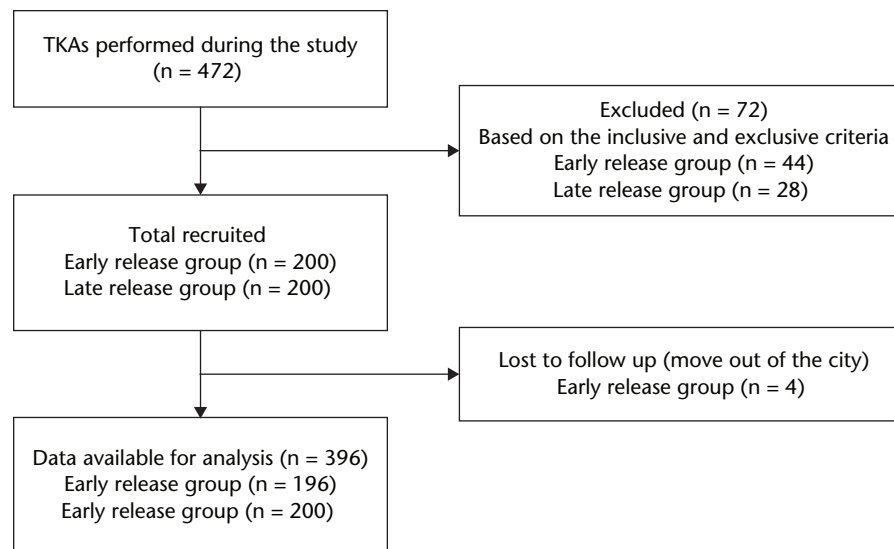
TKAs performed during the study
(n = 472)

Excluded (n = 72)
Based on the inclusive and exclusive criteria
Early release group (n = 44)
Late release group (n = 28)

Total recruited
Early release group (n = 200)
Late release group (n = 200)

Lost to follow up (move out of the city)
Early release group (n = 4)

Data available for analysis (n = 396)
Early release group (n = 196)
Early release group (n = 200)